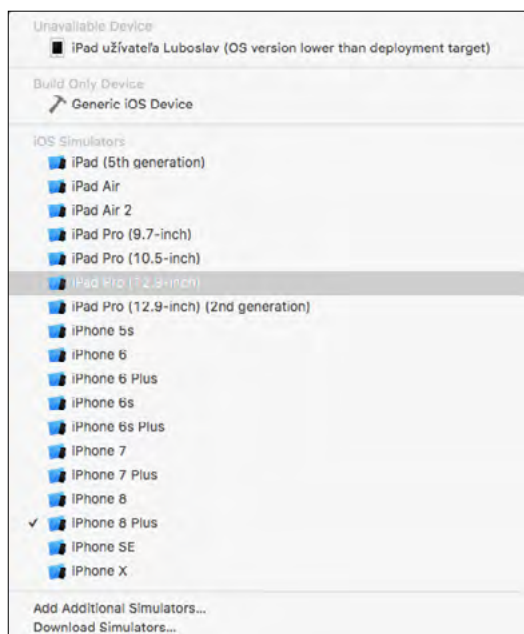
Unavailable Device
iPad užívateľa Luboslav (OS version lower than deployment target)

Build Only Device
Generic iOS Device

iOS Simulators
iPad (5th generation)
iPad Air
iPad Air 2
iPad Pro (9.7-inch)
iPad Pro (10.5-inch)
iPad Pro (12.9-inch)
iPad Pro (12.9-inch) (2nd generation)
iPhone 5s
iPhone 6
iPhone 6 Plus
iPhone 6s
iPhone 6s Plus
iPhone 7
iPhone 7 Plus
iPhone 8
✓ iPhone 8 Plus
iPhone SE
iPhone X

Add Additional Simulators...
Download Simulators...